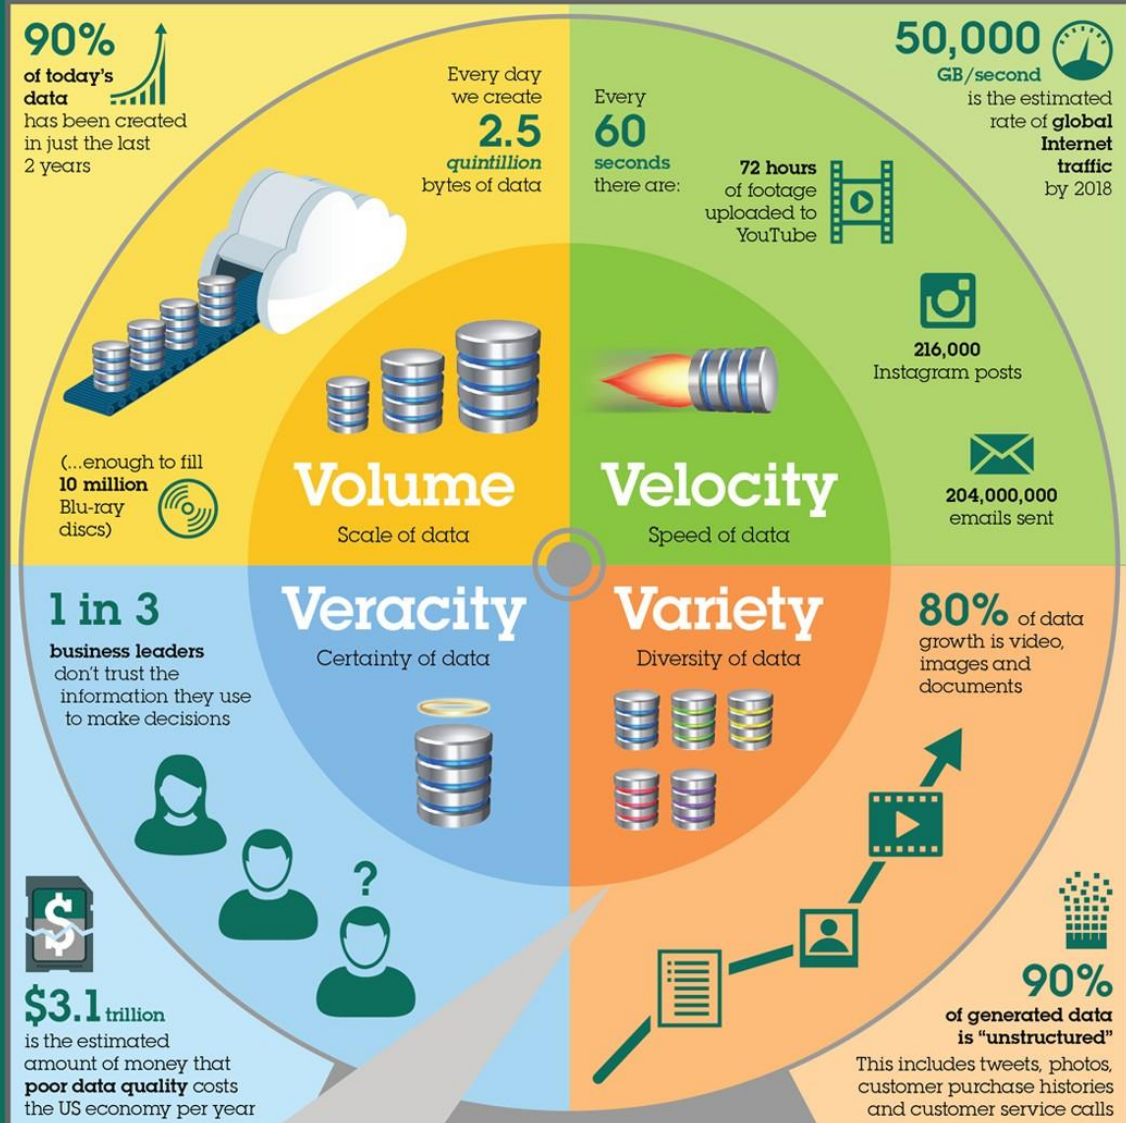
90%
of today's data has been created in just the last 2 years

Every day we create
2.5
quintillion
bytes of data

(...enough to fill 10 million Blu-ray discs)

Volume
Scale of data

Every
60
seconds
there are:

72 hours
of footage uploaded to YouTube

50,000
GB/second
is the estimated rate of global Internet traffic by 2018

216,000
Instagram posts

204,000,000
emails sent

Velocity
Speed of data

1 in 3
business leaders don't trust the information they use to make decisions

Veracity
Certainty of data

?

$3.1 trillion
is the estimated amount of money that poor data quality costs the US economy per year

Variety
Diversity of data

80% of data growth is video, images and documents

90%
of generated data is "unstructured"
This includes tweets, photos, customer purchase histories and customer service calls